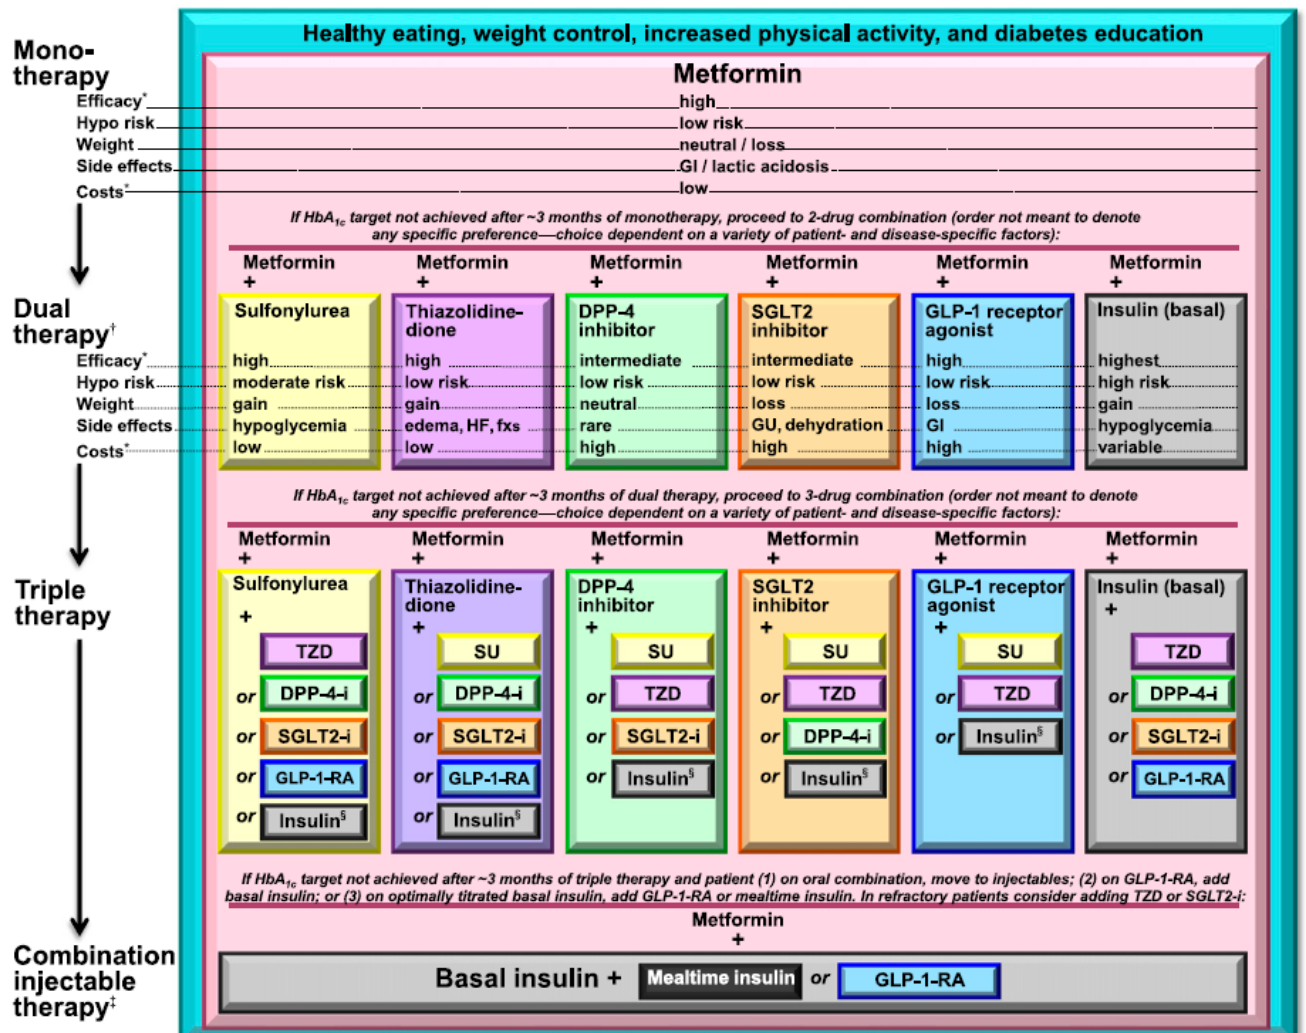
Healthy eating, weight control, increased physical activity, and diabetes education

Mono-therapy

Metformin

| | |
|---|---|
| Efficacy* | high |
| Hypo risk | low risk |
| Weight | neutral / loss |
| Side effects | GI / lactic acidosis |
| Costs* | low |

If $HbA_{1c}$ target not achieved after ~3 months of monotherapy, proceed to 2-drug combination (order not meant to denote any specific preference—choice dependent on a variety of patient- and disease-specific factors):

Dual therapy†

| | Metformin + Sulfonylurea | Metformin + Thiazolidinedione | Metformin + DPP-4 inhibitor | Metformin + SGLT2 inhibitor | Metformin + GLP-1 receptor agonist | Metformin + Insulin (basal) |
|---|---|---|---|---|---|---|
| Efficacy* | high | high | intermediate | intermediate | high | highest |
| Hypo risk | moderate risk | low risk | low risk | low risk | low risk | high risk |
| Weight | gain | gain | neutral | loss | loss | gain |
| Side effects | hypoglycemia | edema, HF, fxs | rare | GU, dehydration | GI | hypoglycemia |
| Costs* | low | low | high | high | high | variable |

If $HbA_{1c}$ target not achieved after ~3 months of dual therapy, proceed to 3-drug combination (order not meant to denote any specific preference—choice dependent on a variety of patient- and disease-specific factors):

Triple therapy

Metformin + Sulfonylurea + TZD or DPP-4-i or SGLT2-i or GLP-1-RA or Insulin§

Metformin + Thiazolidinedione + SU or DPP-4-i or SGLT2-i or GLP-1-RA or Insulin§

Metformin + DPP-4 inhibitor + SU or TZD or SGLT2-i or Insulin§

Metformin + SGLT2 inhibitor + SU or TZD or DPP-4-i or Insulin§

Metformin + GLP-1 receptor agonist + SU or TZD or Insulin§

Metformin + Insulin (basal) + TZD or DPP-4-i or SGLT2-i or GLP-1-RA

If $HbA_{1c}$ target not achieved after ~3 months of triple therapy and patient (1) on oral combination, move to injectables; (2) on GLP-1-RA, add basal insulin; or (3) on optimally titrated basal insulin, add GLP-1-RA or mealtime insulin. In refractory patients consider adding TZD or SGLT2-i:

Combination injectable therapy‡

Metformin
+
Basal insulin + Mealtime insulin or GLP-1-RA